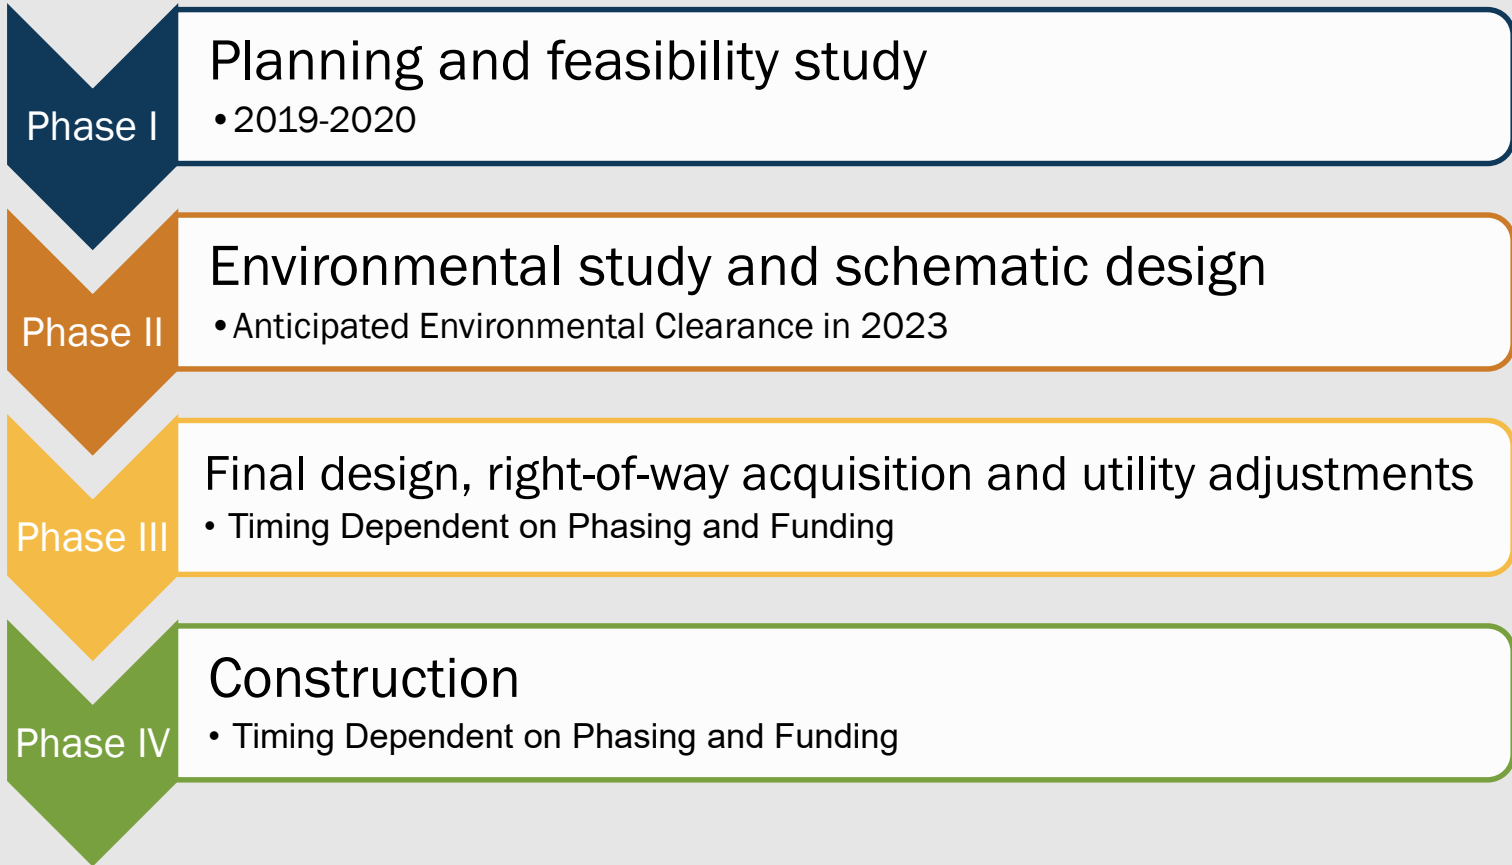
Phase I

Planning and feasibility study

• 2019-2020

Phase II

Environmental study and schematic design

• Anticipated Environmental Clearance in 2023

Phase III

Final design, right-of-way acquisition and utility adjustments

• Timing Dependent on Phasing and Funding

Phase IV

Construction

• Timing Dependent on Phasing and Funding